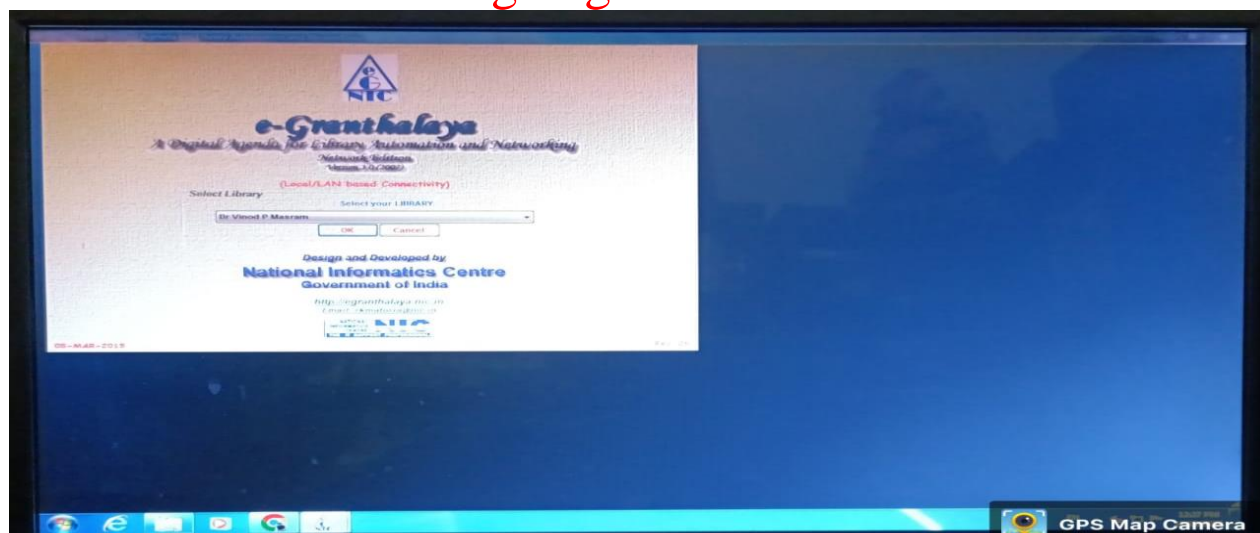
NIC

e-Granthalaya
A Digital Agenda for Library Automation and Networking
Network Edition
Version 3.0 (2002)

(Local/LAN based Connectivity)

Select Library
Select your LIBRARY
Dr Vinod P Masram
OK Cancel

Design and Developed by
National Informatics Centre
Government of India
http://egranthalaya.nic.in
Email: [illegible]

05-MAR-2015

GPS Map Camera